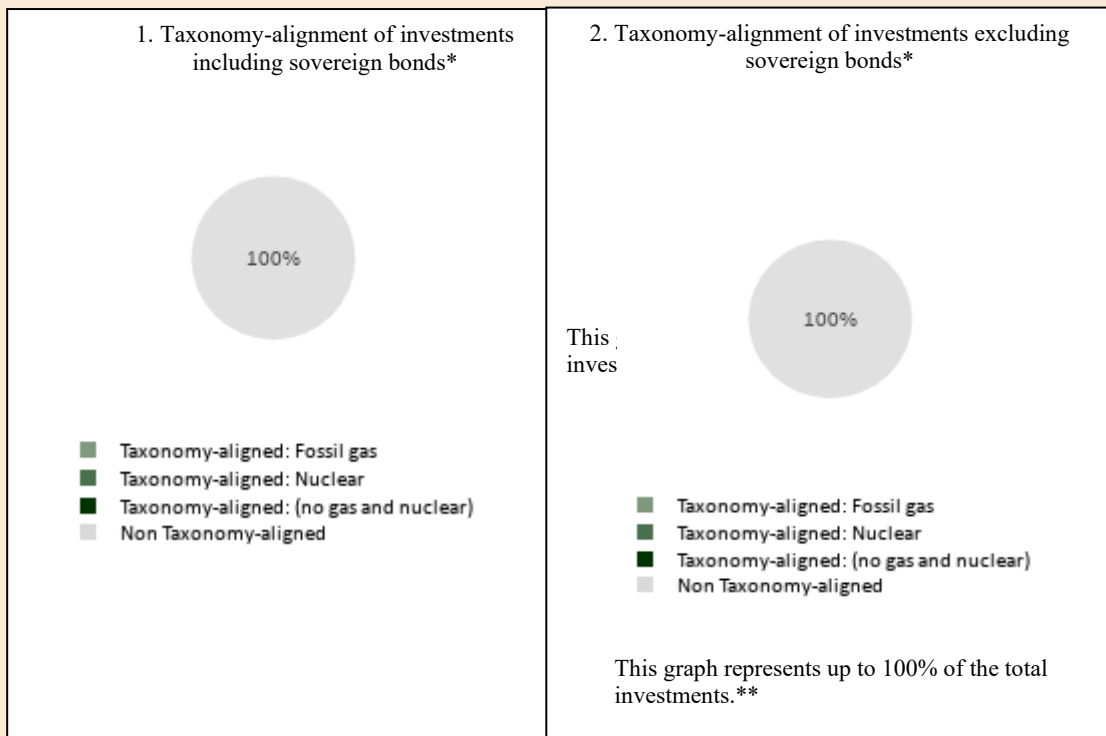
1. Taxonomy-alignment of investments including sovereign bonds*

100%

Taxonomy-aligned: Fossil gas
Taxonomy-aligned: Nuclear
Taxonomy-aligned: (no gas and nuclear)
Non Taxonomy-aligned

2. Taxonomy-alignment of investments excluding sovereign bonds*

This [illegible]
inves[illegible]

100%

Taxonomy-aligned: Fossil gas
Taxonomy-aligned: Nuclear
Taxonomy-aligned: (no gas and nuclear)
Non Taxonomy-aligned

This graph represents up to 100% of the total investments.**